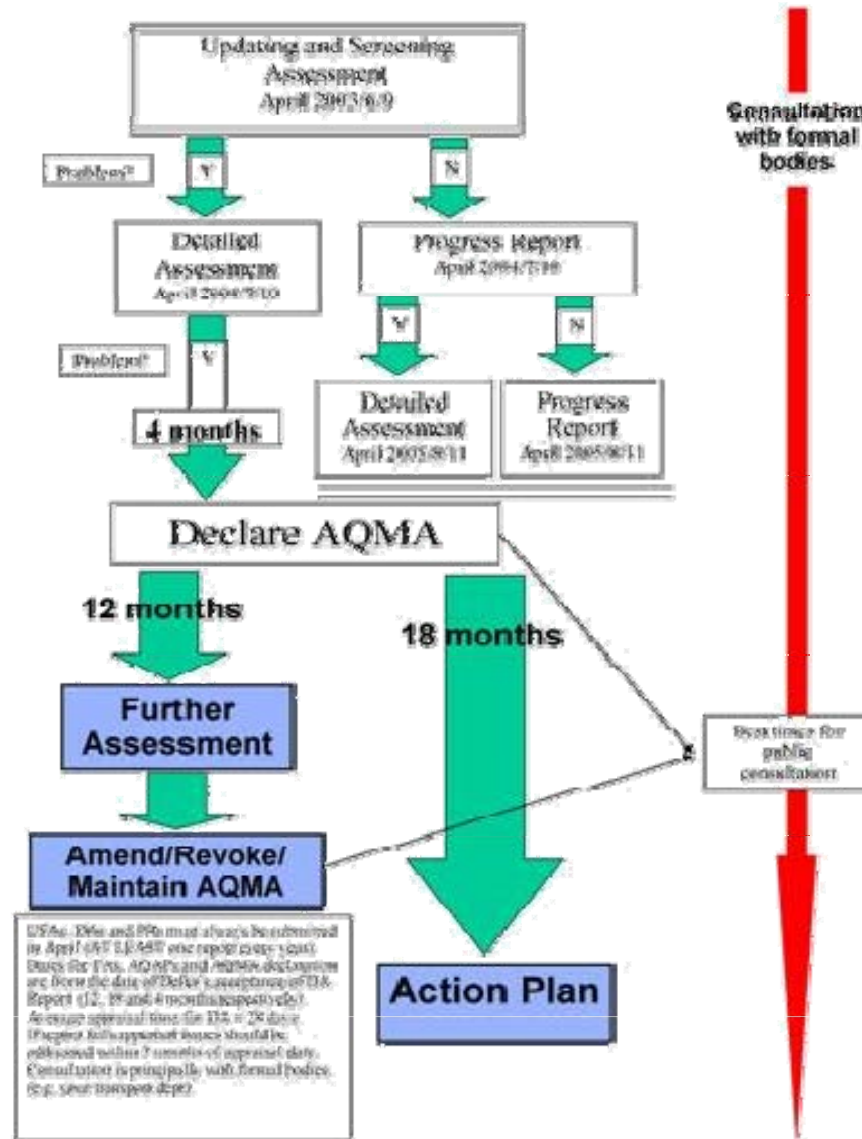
Updating and Screening Assessment
April 2003/6/9

Problem?

Y

N

Consultation with formal bodies

Detailed Assessment
April 2004/7/10

Progress Report
April 2004/7/10

Problem?

Y

Y

N

4 months

Detailed Assessment
April 2005/8/11

Progress Report
April 2005/8/11

Declare AQMA

12 months

18 months

Further Assessment

Best times for public consultation

Amend/Revoke/ Maintain AQMA

Action Plan

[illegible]